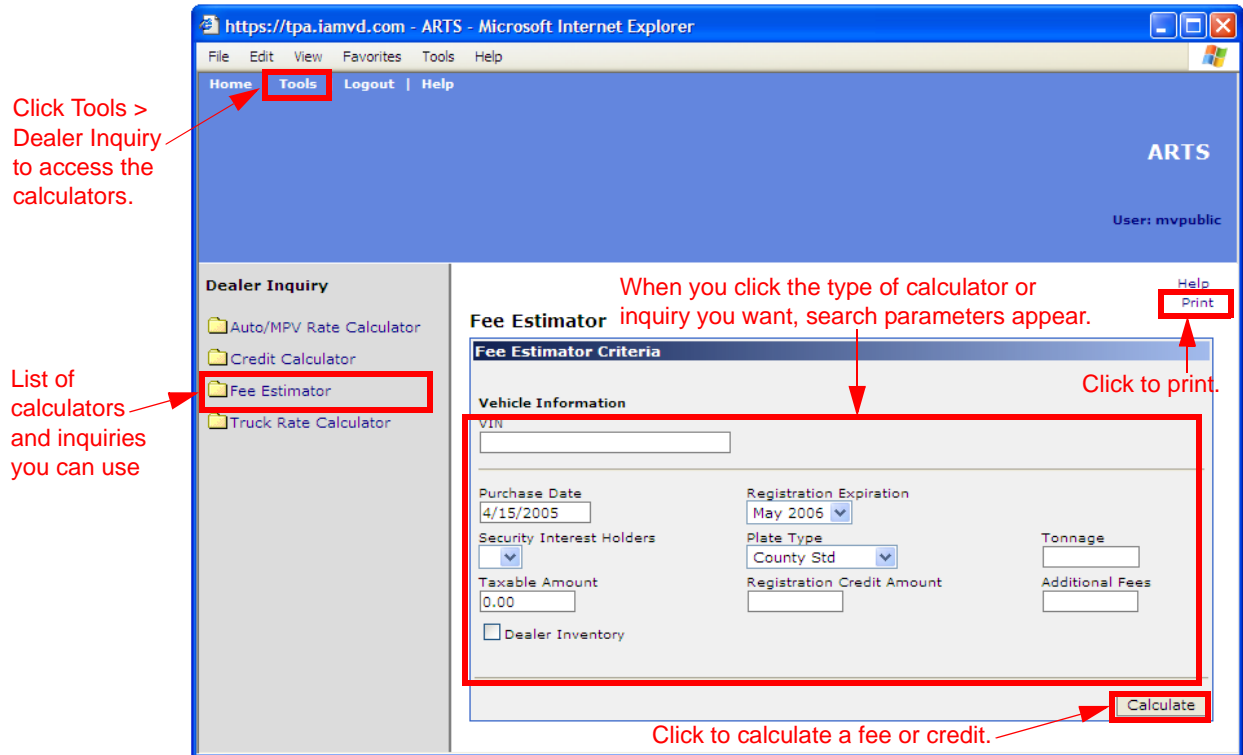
https://tpa.iamvd.com - ARTS - Microsoft Internet Explorer

File Edit View Favorites Tools Help

Home Tools Logout | Help

ARTS

User: mvpublic

Click Tools > Dealer Inquiry to access the calculators.

Dealer Inquiry

Auto/MPV Rate Calculator
Credit Calculator
Fee Estimator
Truck Rate Calculator

List of calculators and inquiries you can use

When you click the type of calculator or inquiry you want, search parameters appear.

Help
Print

Fee Estimator

Fee Estimator Criteria

Click to print.

Vehicle Information

VIN

Purchase Date
4/15/2005

Registration Expiration
May 2006

Security Interest Holders

Plate Type
County Std

Tonnage

Taxable Amount
0.00

Registration Credit Amount

Additional Fees

Dealer Inventory

Calculate

Click to calculate a fee or credit.